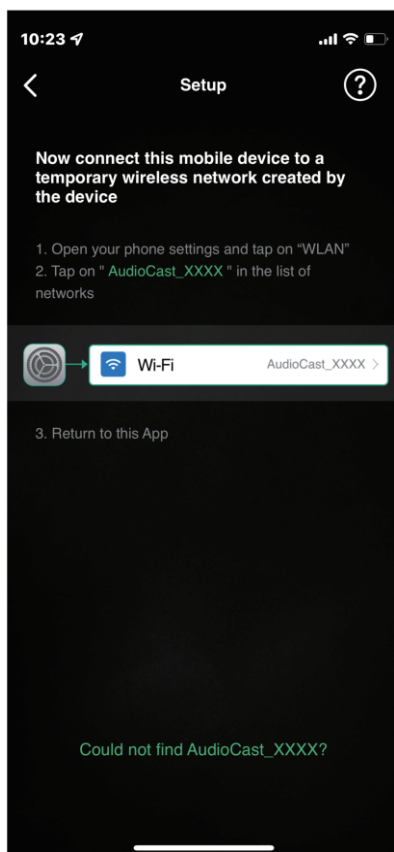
10:23

Setup

?

Now connect this mobile device to a temporary wireless network created by the device

1. Open your phone settings and tap on "WLAN"
2. Tap on " AudioCast_XXXX " in the list of networks

Wi-Fi AudioCast_XXXX >

3. Return to this App

Could not find AudioCast_XXXX?